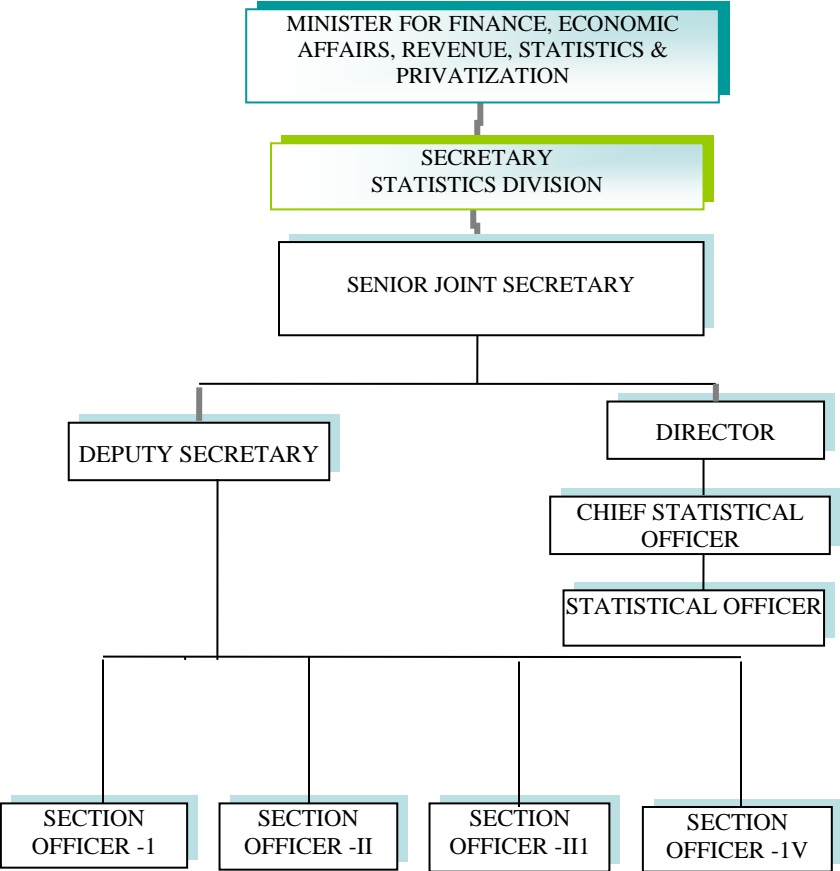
MINISTER FOR FINANCE, ECONOMIC AFFAIRS, REVENUE, STATISTICS & PRIVATIZATION

SECRETARY
STATISTICS DIVISION

SENIOR JOINT SECRETARY

DEPUTY SECRETARY

DIRECTOR

CHIEF STATISTICAL OFFICER

STATISTICAL OFFICER

SECTION OFFICER -1

SECTION OFFICER -II

SECTION OFFICER -II1

SECTION OFFICER -1V